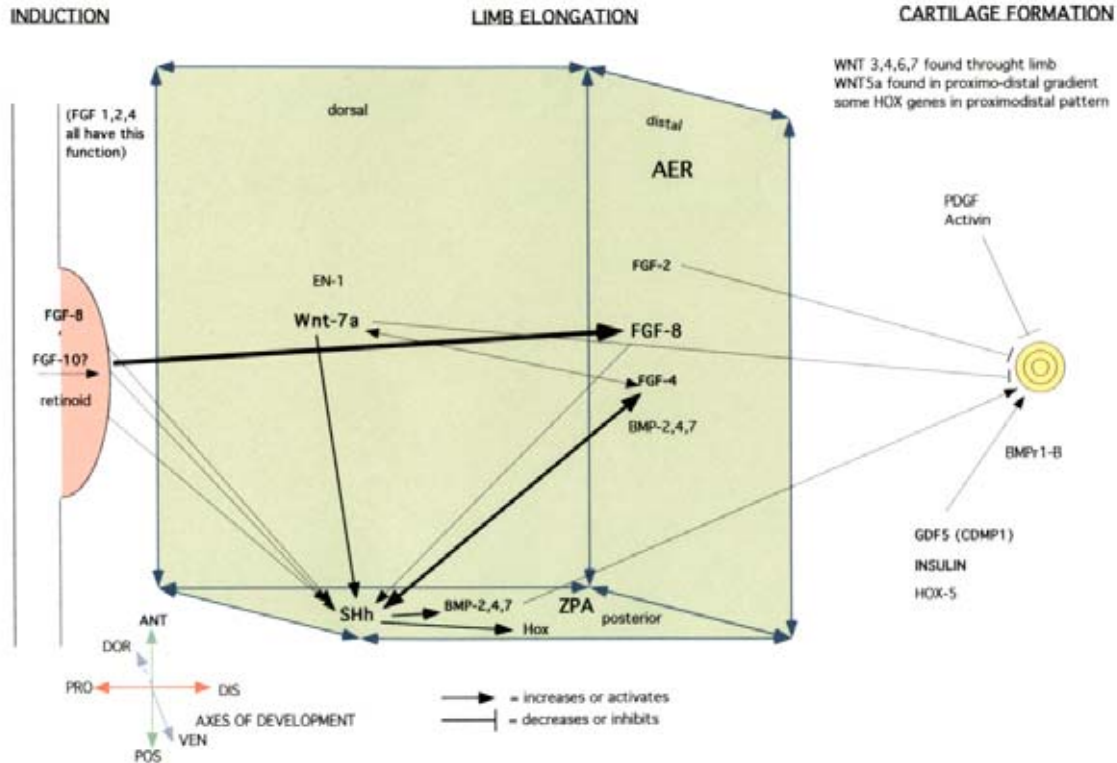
INDUCTION

LIMB ELONGATION

CARTILAGE FORMATION

WNT 3,4,6,7 found throught limb
WNT5a found in proximo-distal gradient
some HOX genes in proximodistal pattern

(FGF 1,2,4 all have this function)

dorsal

distal

AER

PDGF
Activin

EN-1

FGF-2

FGF-8

FGF-10?

retinoid

Wnt-7a

FGF-8

FGF-4

BMP-2,4,7

BMPr1-B

GDF5 (CDMP1)

INSULIN

HOX-5

SHh

BMP-2,4,7

ZPA

posterior

Hox

ANT

DOR

PRO

DIS

AXES OF DEVELOPMENT

VEN

POS

= increases or activates

= decreases or inhibits